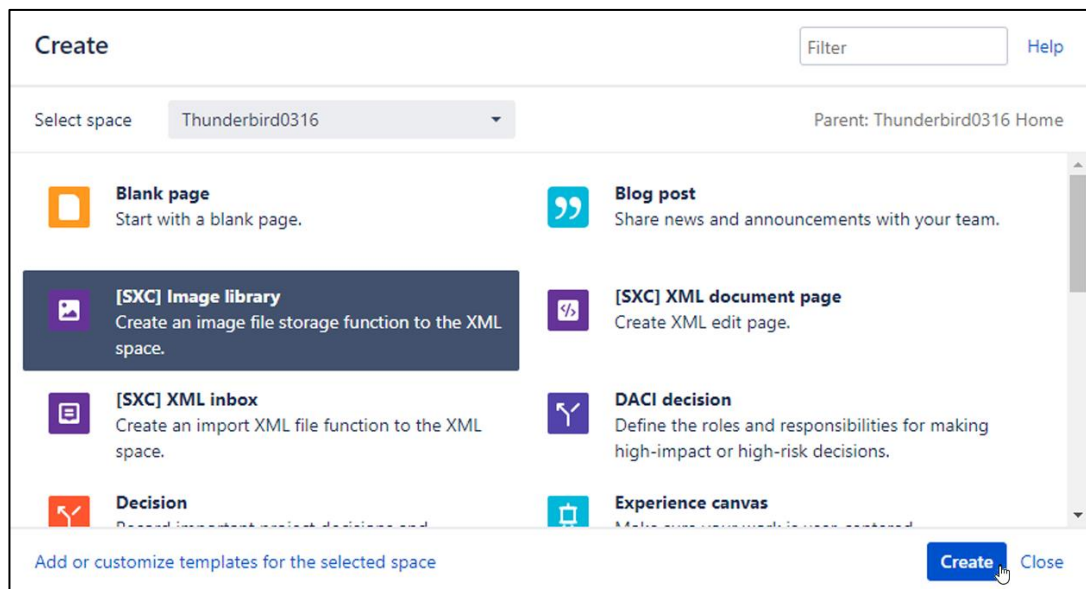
Create

Filter

Help

Select space

Thunderbird0316

Parent: Thunderbird0316 Home

Blank page
Start with a blank page.

Blog post
Share news and announcements with your team.

[SXC] Image library
Create an image file storage function to the XML space.

[SXC] XML document page
Create XML edit page.

[SXC] XML inbox
Create an import XML file function to the XML space.

DACI decision
Define the roles and responsibilities for making high-impact or high-risk decisions.

Decision
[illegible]

Experience canvas
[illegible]

Add or customize templates for the selected space

Create

Close